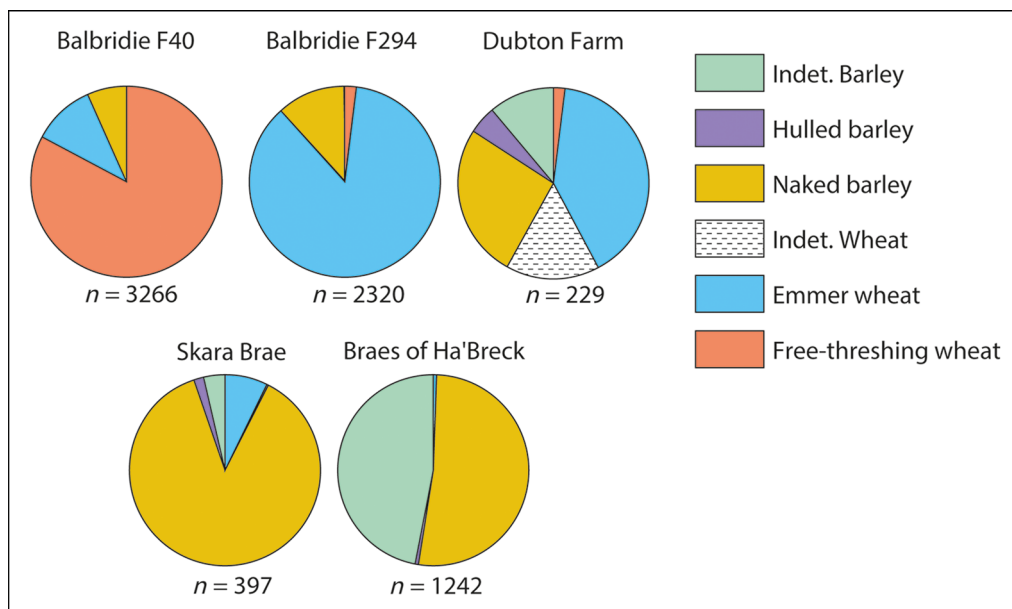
Balbridie F40

$n = 3266$

Balbridie F294

$n = 2320$

Dubton Farm

$n = 229$

Indet. Barley

Hulled barley

Naked barley

Indet. Wheat

Emmer wheat

Free-threshing wheat

Skara Brae

$n = 397$

Braes of Ha'Breck

$n = 1242$